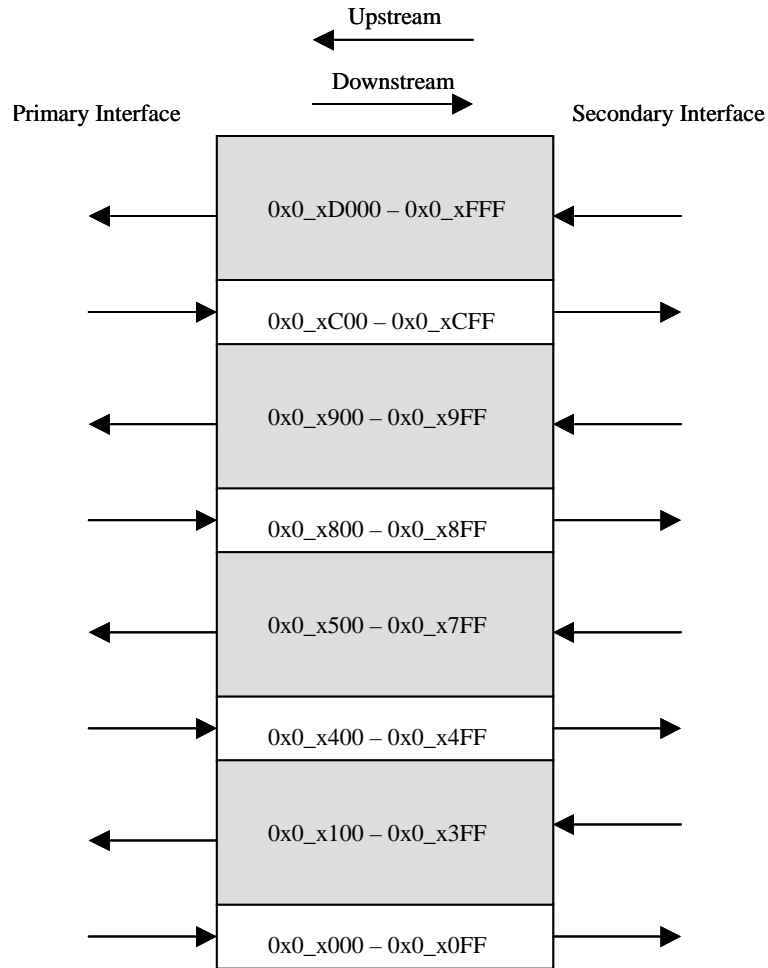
Upstream

Downstream

Primary Interface

Secondary Interface

0x0_xD000 – 0x0_xFFF

0x0_xC00 – 0x0_xCFF

0x0_x900 – 0x0_x9FF

0x0_x800 – 0x0_x8FF

0x0_x500 – 0x0_x7FF

0x0_x400 – 0x0_x4FF

0x0_x100 – 0x0_x3FF

0x0_x000 – 0x0_x0FF